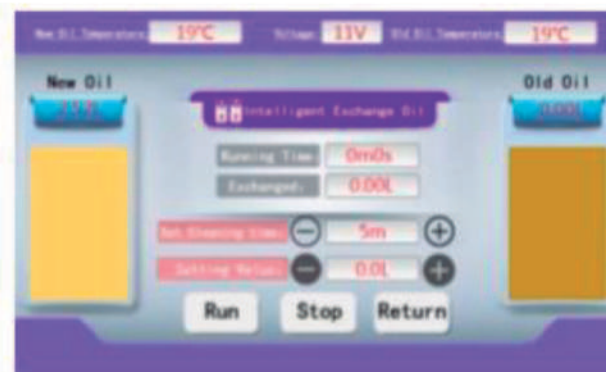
New Oil Temperature: 19°C Voltage: 11V Old Oil Temperature: 19°C

New Oil
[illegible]

Old Oil
0.00L

Intelligent Exchange Oil

Running Time: 0m0s
Exchanged: 0.00L

Set Cleaning time: 5m
Setting Value: 0.0L

Run Stop Return